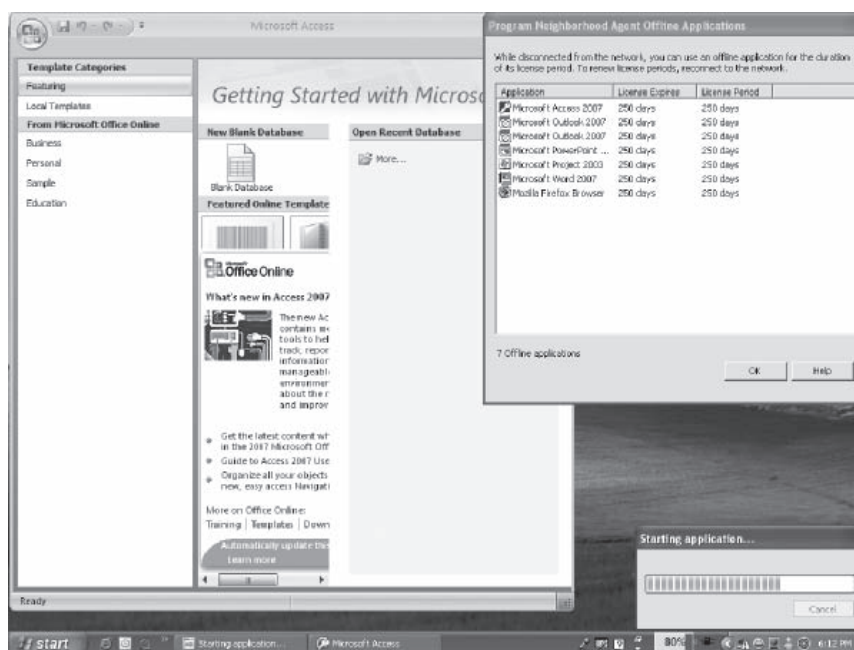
Microsoft Access

Template Categories
Featuring
Local Templates
From Microsoft Office Online
Business
Personal
Sample
Education

Getting Started with Microso

New Blank Database
Blank Database
Featured Online Templates

Open Recent Database
More...

Office Online

What's new in Access 2007

The new Ac contains m tools to hel track, repor information manageabl environmen about the r and improv

Get the latest content wh in the 2007 Microsoft Off
Guide to Access 2007 Use
Organize all your objects new, easy access Navigati

More on Office Online:
Training | Templates | Down

Automatically update thi
Learn more

Ready

Program Neighborhood Agent Offline Applications

While disconnected from the network, you can use an offline application for the duration of its license period. To renew license periods, reconnect to the network.

| Application | License Expires | License Period |
|---|---|---|
| Microsoft Access 2007 | 250 days | 250 days |
| Microsoft Outlook 2007 | 250 days | 250 days |
| Microsoft Outlook 2007 | 250 days | 250 days |
| Microsoft PowerPoint ... | 250 days | 250 days |
| Microsoft Project 2003 | 250 days | 250 days |
| Microsoft Word 2007 | 250 days | 250 days |
| Mozilla Firefox Browser | 250 days | 250 days |

7 Offline applications

OK
Help

Starting application...

Cancel

start
Starting application...
Microsoft Access
80%
6:12 PM